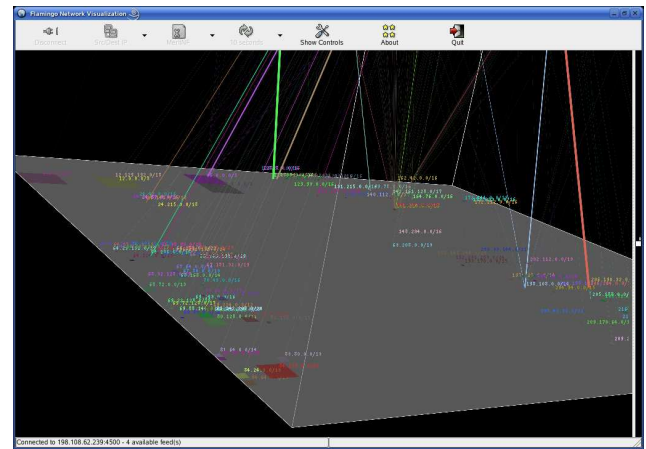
Flamingo Network Visualization

Disconnect

Src/Dest IP

Mercator

10 seconds

Show Controls

About

Quit

192.168.0.0/16

24.112.0.0/13

149.254.0.0/16

65.205.0.0/13

Connected to 198.108.62.239:4500 - 4 available feed(s)